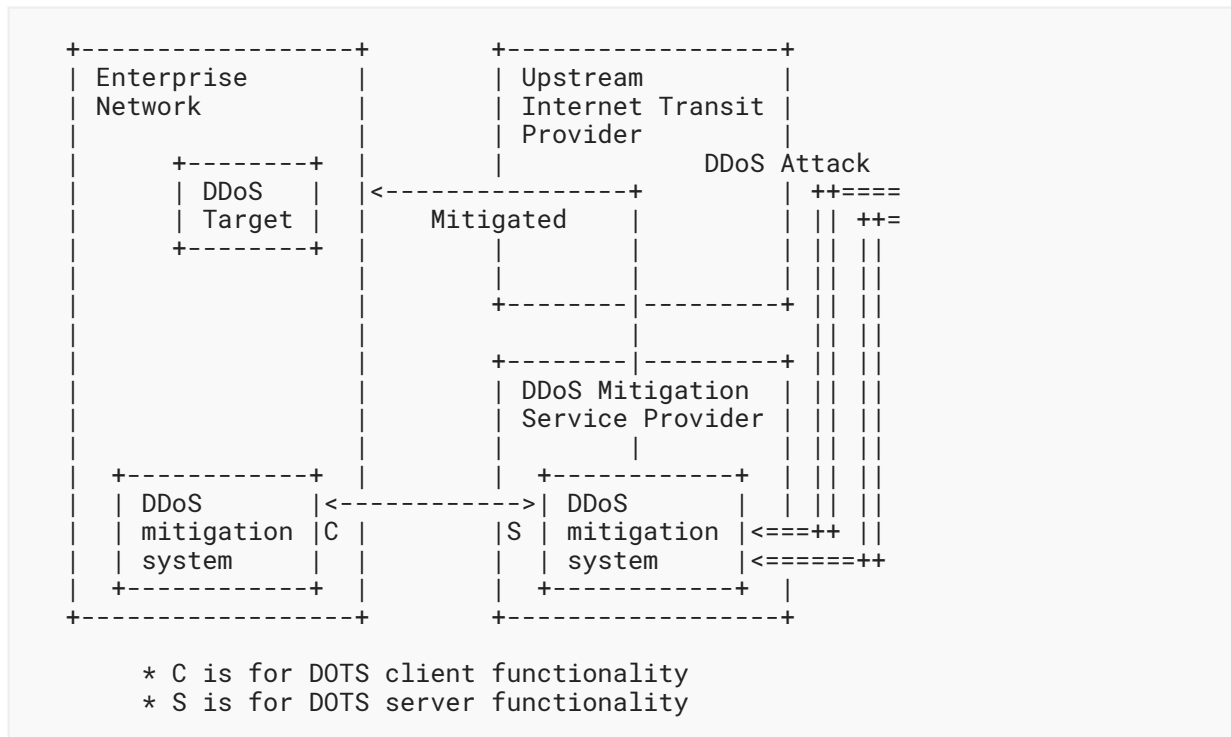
Enterprise Network

DDoS Target

Upstream Internet Transit Provider

DDoS Attack

Mitigated

DDoS Mitigation Service Provider

DDoS mitigation system

C

S

DDoS mitigation system

* C is for DOTS client functionality
* S is for DOTS server functionality